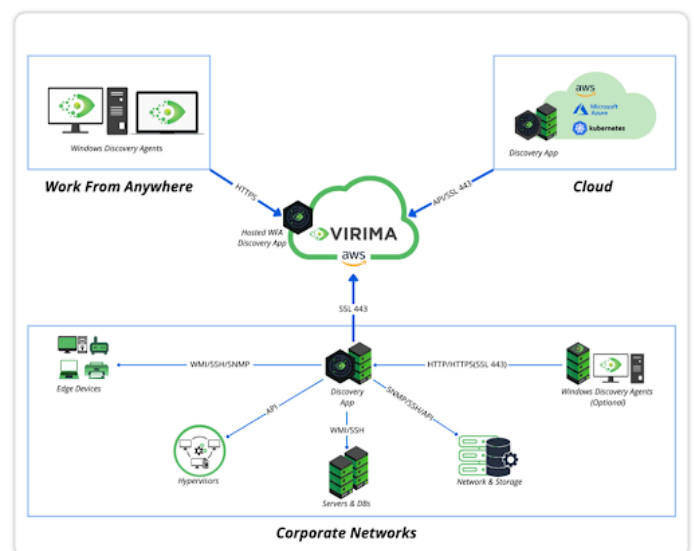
Windows Discovery Agents

Work From Anywhere

aws
Microsoft Azure
kubernetes

Discovery App

Cloud

HTTPS

API/SSL 443

Hosted WFA Discovery App

VIRIMA
aws

SSL 443

Edge Devices

WMI/SSH/SNMP

Discovery App

HTTP/HTTPS(SSL 443)

Windows Discovery Agents (Optional)

API

SNMP/SSH/API

WMI/SSH

Hypervisors

Servers & DBs

Network & Storage

Corporate Networks